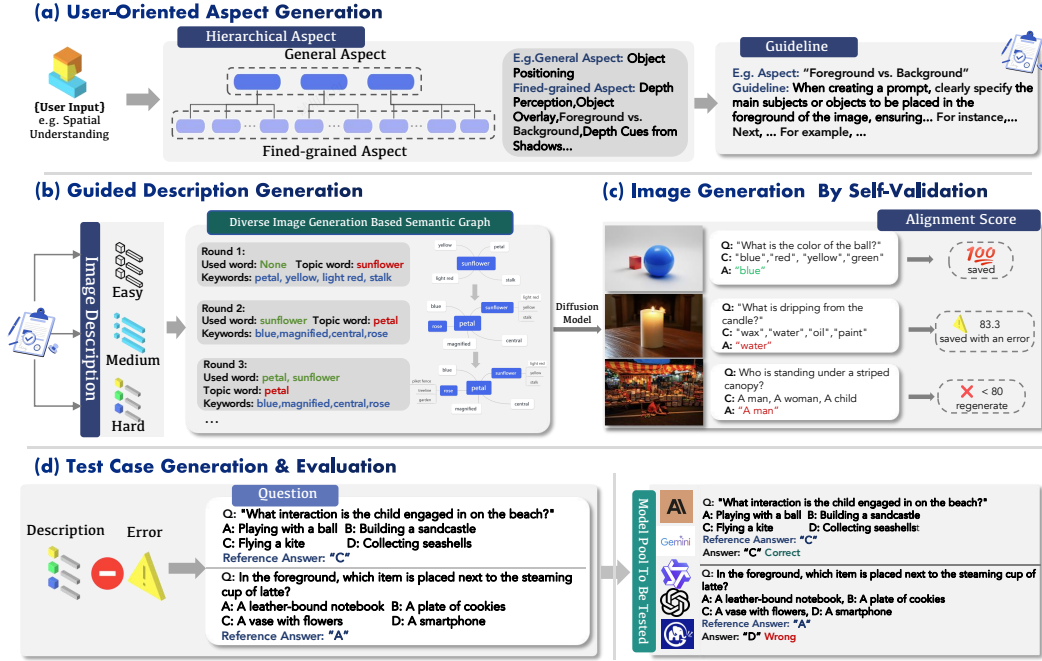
(a) User-Oriented Aspect Generation

Hierarchical Aspect

General Aspect

Fined-grained Aspect

(User Input) e.g. Spatial Understanding

E.g.General Aspect: Object Positioning
Fined-grained Aspect: Depth Perception,Object Overlay,Foreground vs. Background,Depth Cues from Shadows...

Guideline

E.g. Aspect: "Foreground vs. Background"
Guideline: When creating a prompt, clearly specify the main subjects or objects to be placed in the foreground of the image, ensuring... For instance,... Next, ... For example, ...

(b) Guided Description Generation

Image Description

Easy

Medium

Hard

Diverse Image Generation Based Semantic Graph

Round 1:
Used word: None Topic word: sunflower
Keywords: petal, yellow, light red, stalk

Round 2:
Used word: sunflower Topic word: petal
Keywords: blue,magnified,central,rose

Round 3:
Used word: petal, sunflower
Topic word: petal
Keywords: blue,magnified,central,rose
...

yellow
petal
sunflower
light red
stalk
blue
sunflower
rose
petal
magnified
central
blue
sunflower
rose
petal
magnified
central

Diffusion Model

(c) Image Generation By Self-Validation

Alignment Score

Q: "What is the color of the ball?"
C: "blue","red", "yellow","green"
A: "blue"

💯 saved

Q: "What is dripping from the candle?"
C: "wax","water","oil","paint"
A: "water"

83.3 saved with an error

Q: Who is standing under a striped canopy?
C: A man, A woman, A child
A: "A man"

❌ < 80 regenerate

(d) Test Case Generation & Evaluation

Description

Error

Question

Q: "What interaction is the child engaged in on the beach?"
A: Playing with a ball B: Building a sandcastle
C: Flying a kite D: Collecting seashells
Reference Answer: "C"

Q: In the foreground, which item is placed next to the steaming cup of latte?
A: A leather-bound notebook B: A plate of cookies
C: A vase with flowers D: A smartphone
Reference Answer: "A"

Model Pool To Be Tested

Gemini

Q: "What interaction is the child engaged in on the beach?"
A: Playing with a ball B: Building a sandcastle
C: Flying a kite D: Collecting seashells
Reference Aanswer: "C"
Answer: "C" Correct

Q: In the foreground, which item is placed next to the steaming cup of latte?
A: A leather-bound notebook B: A plate of cookies
C: A vase with flowers, D: A smartphone
Reference Answer: "A"
Answer: "D" Wrong